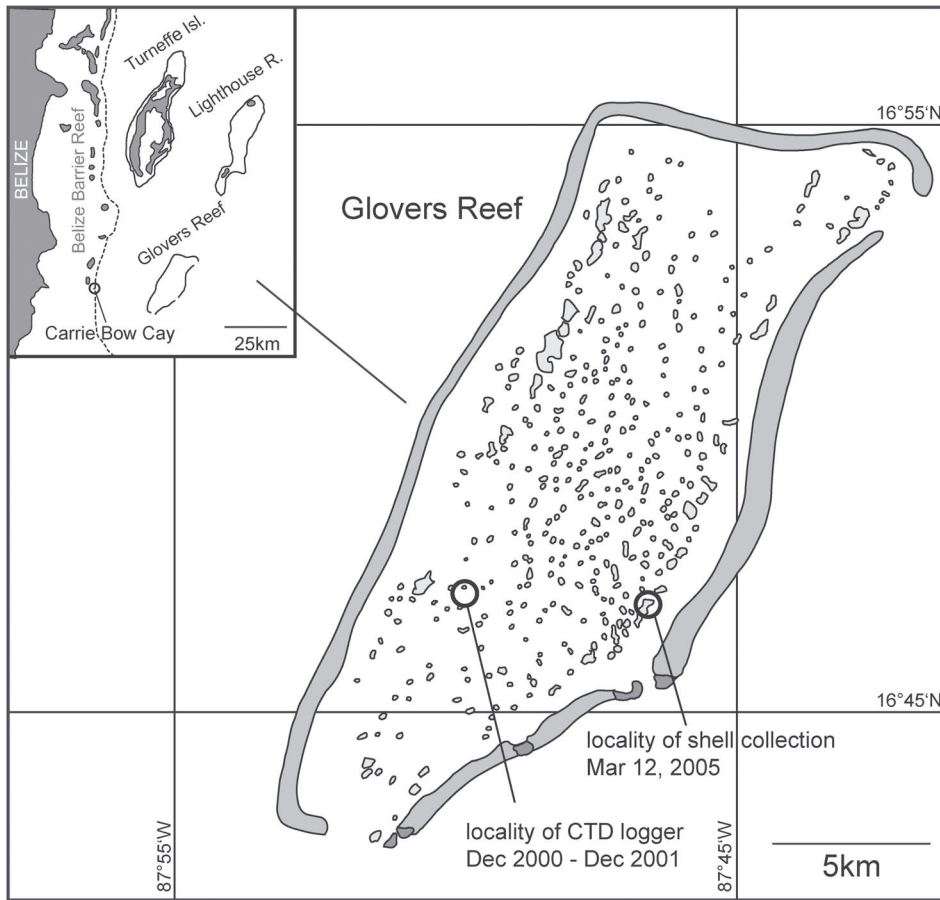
BELIZE

Belize Barrier Reef

Turneffe Isl.

Lighthouse R.

Glovers Reef

Carrie Bow Cay

25km

16°55'N

Glovers Reef

16°45'N

locality of shell collection
Mar 12, 2005

locality of CTD logger
Dec 2000 - Dec 2001

87°55'W

87°45'W

5km